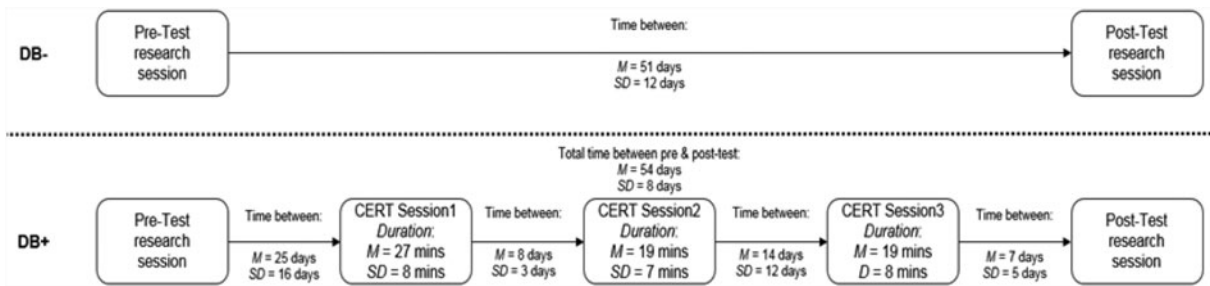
DB-

Pre-Test research session

Time between:

*M* = 51 days
*SD* = 12 days

Post-Test research session

DB+

Total time between pre & post-test:
*M* = 54 days
*SD* = 8 days

Pre-Test research session

Time between:
*M* = 25 days
*SD* = 16 days

CERT Session1
*Duration*:
*M* = 27 mins
*SD* = 8 mins

Time between:
*M* = 8 days
*SD* = 3 days

CERT Session2
*Duration*:
*M* = 19 mins
*SD* = 7 mins

Time between:
*M* = 14 days
*SD* = 12 days

CERT Session3
*Duration*:
*M* = 19 mins
*D* = 8 mins

Time between:
*M* = 7 days
*SD* = 5 days

Post-Test research session